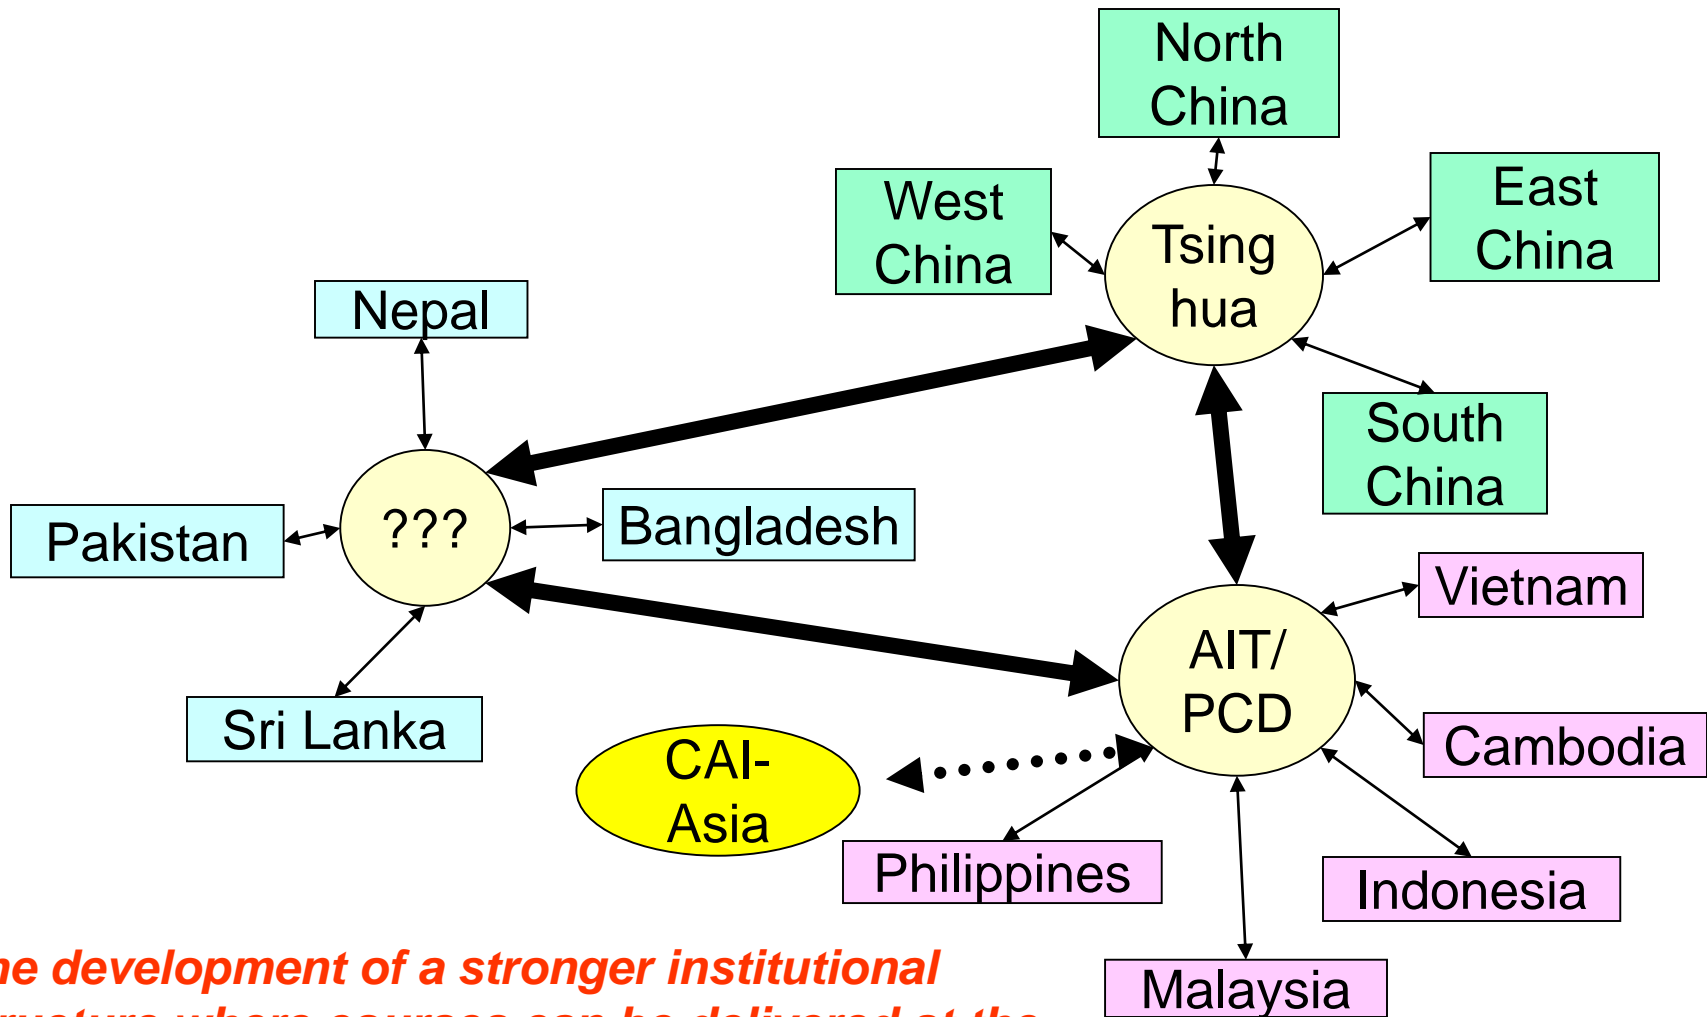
North China

West China

Tsing hua

East China

Nepal

South China

Pakistan

???

Bangladesh

Vietnam

AIT/ PCD

Sri Lanka

Cambodia

CAI-Asia

Philippines

Indonesia

Malaysia

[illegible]e development of a stronger institutional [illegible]